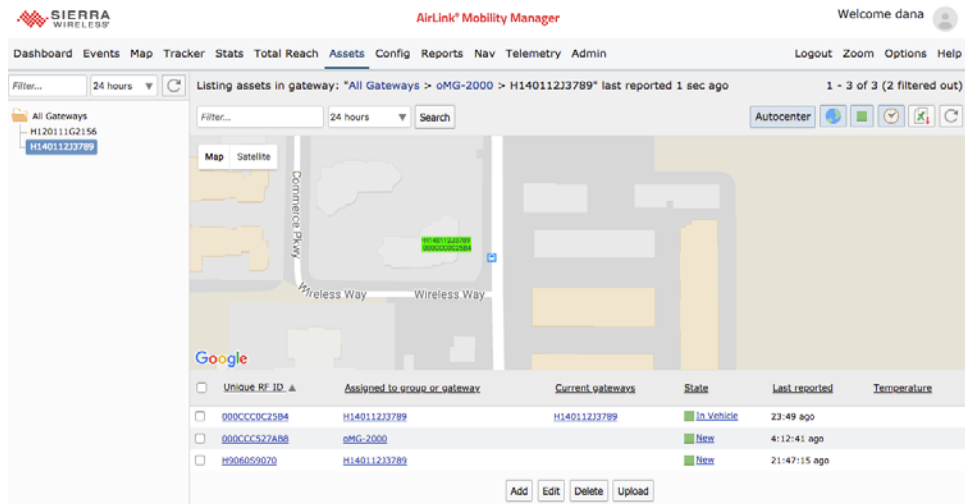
SIERRA WIRELESS

AirLink® Mobility Manager

Welcome dana

Dashboard Events Map Tracker Stats Total Reach Assets Config Reports Nav Telemetry Admin

Logout Zoom Options Help

Filter... 24 hours

Listing assets in gateway: "All Gateways > oMG-2000 > H140112J3789" last reported 1 sec ago

1 - 3 of 3 (2 filtered out)

All Gateways
H120111G2156
H140112J3789

Filter... 24 hours Search

Autocenter

Map Satellite

Commerce Pkwy

H140112J3789
000CCC0C25B4

Wireless Way Wireless Way

Google

| | Unique RF ID ▲ | Assigned to group or gateway | Current gateways | State | Last reported | Temperature |
|---|---|---|---|---|---|---|
| ☐ | 000CCC0C25B4 | H140112J3789 | H140112J3789 | In Vehicle | 23:49 ago | |
| ☐ | 000CCC527A88 | oMG-2000 | | New | 4:12:41 ago | |
| ☐ | H906059070 | H140112J3789 | | New | 21:47:15 ago | |

Add Edit Delete Upload